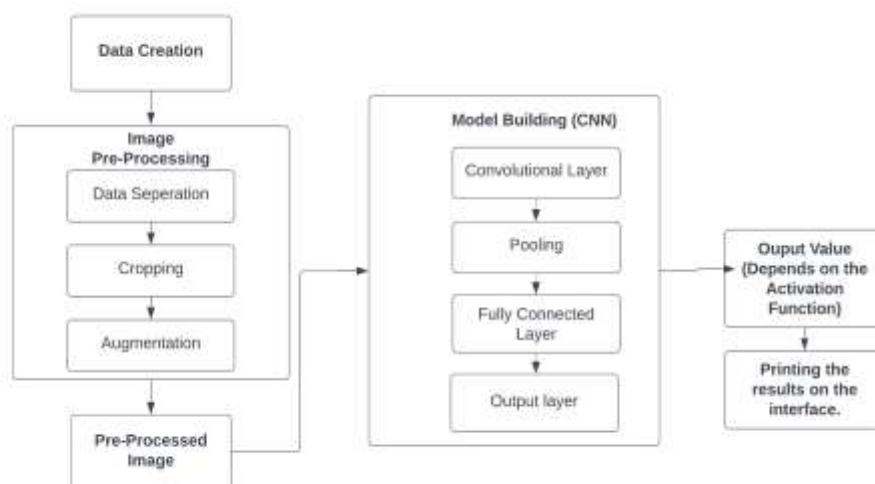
Data Creation

Image Pre-Processing

Data Seperation

Cropping

Augmentation

Pre-Processed Image

Model Building (CNN)

Convolutional Layer

Pooling

Fully Connected Layer

Output layer

Ouput Value (Depends on the Activation Function)

Printing the results on the interface.